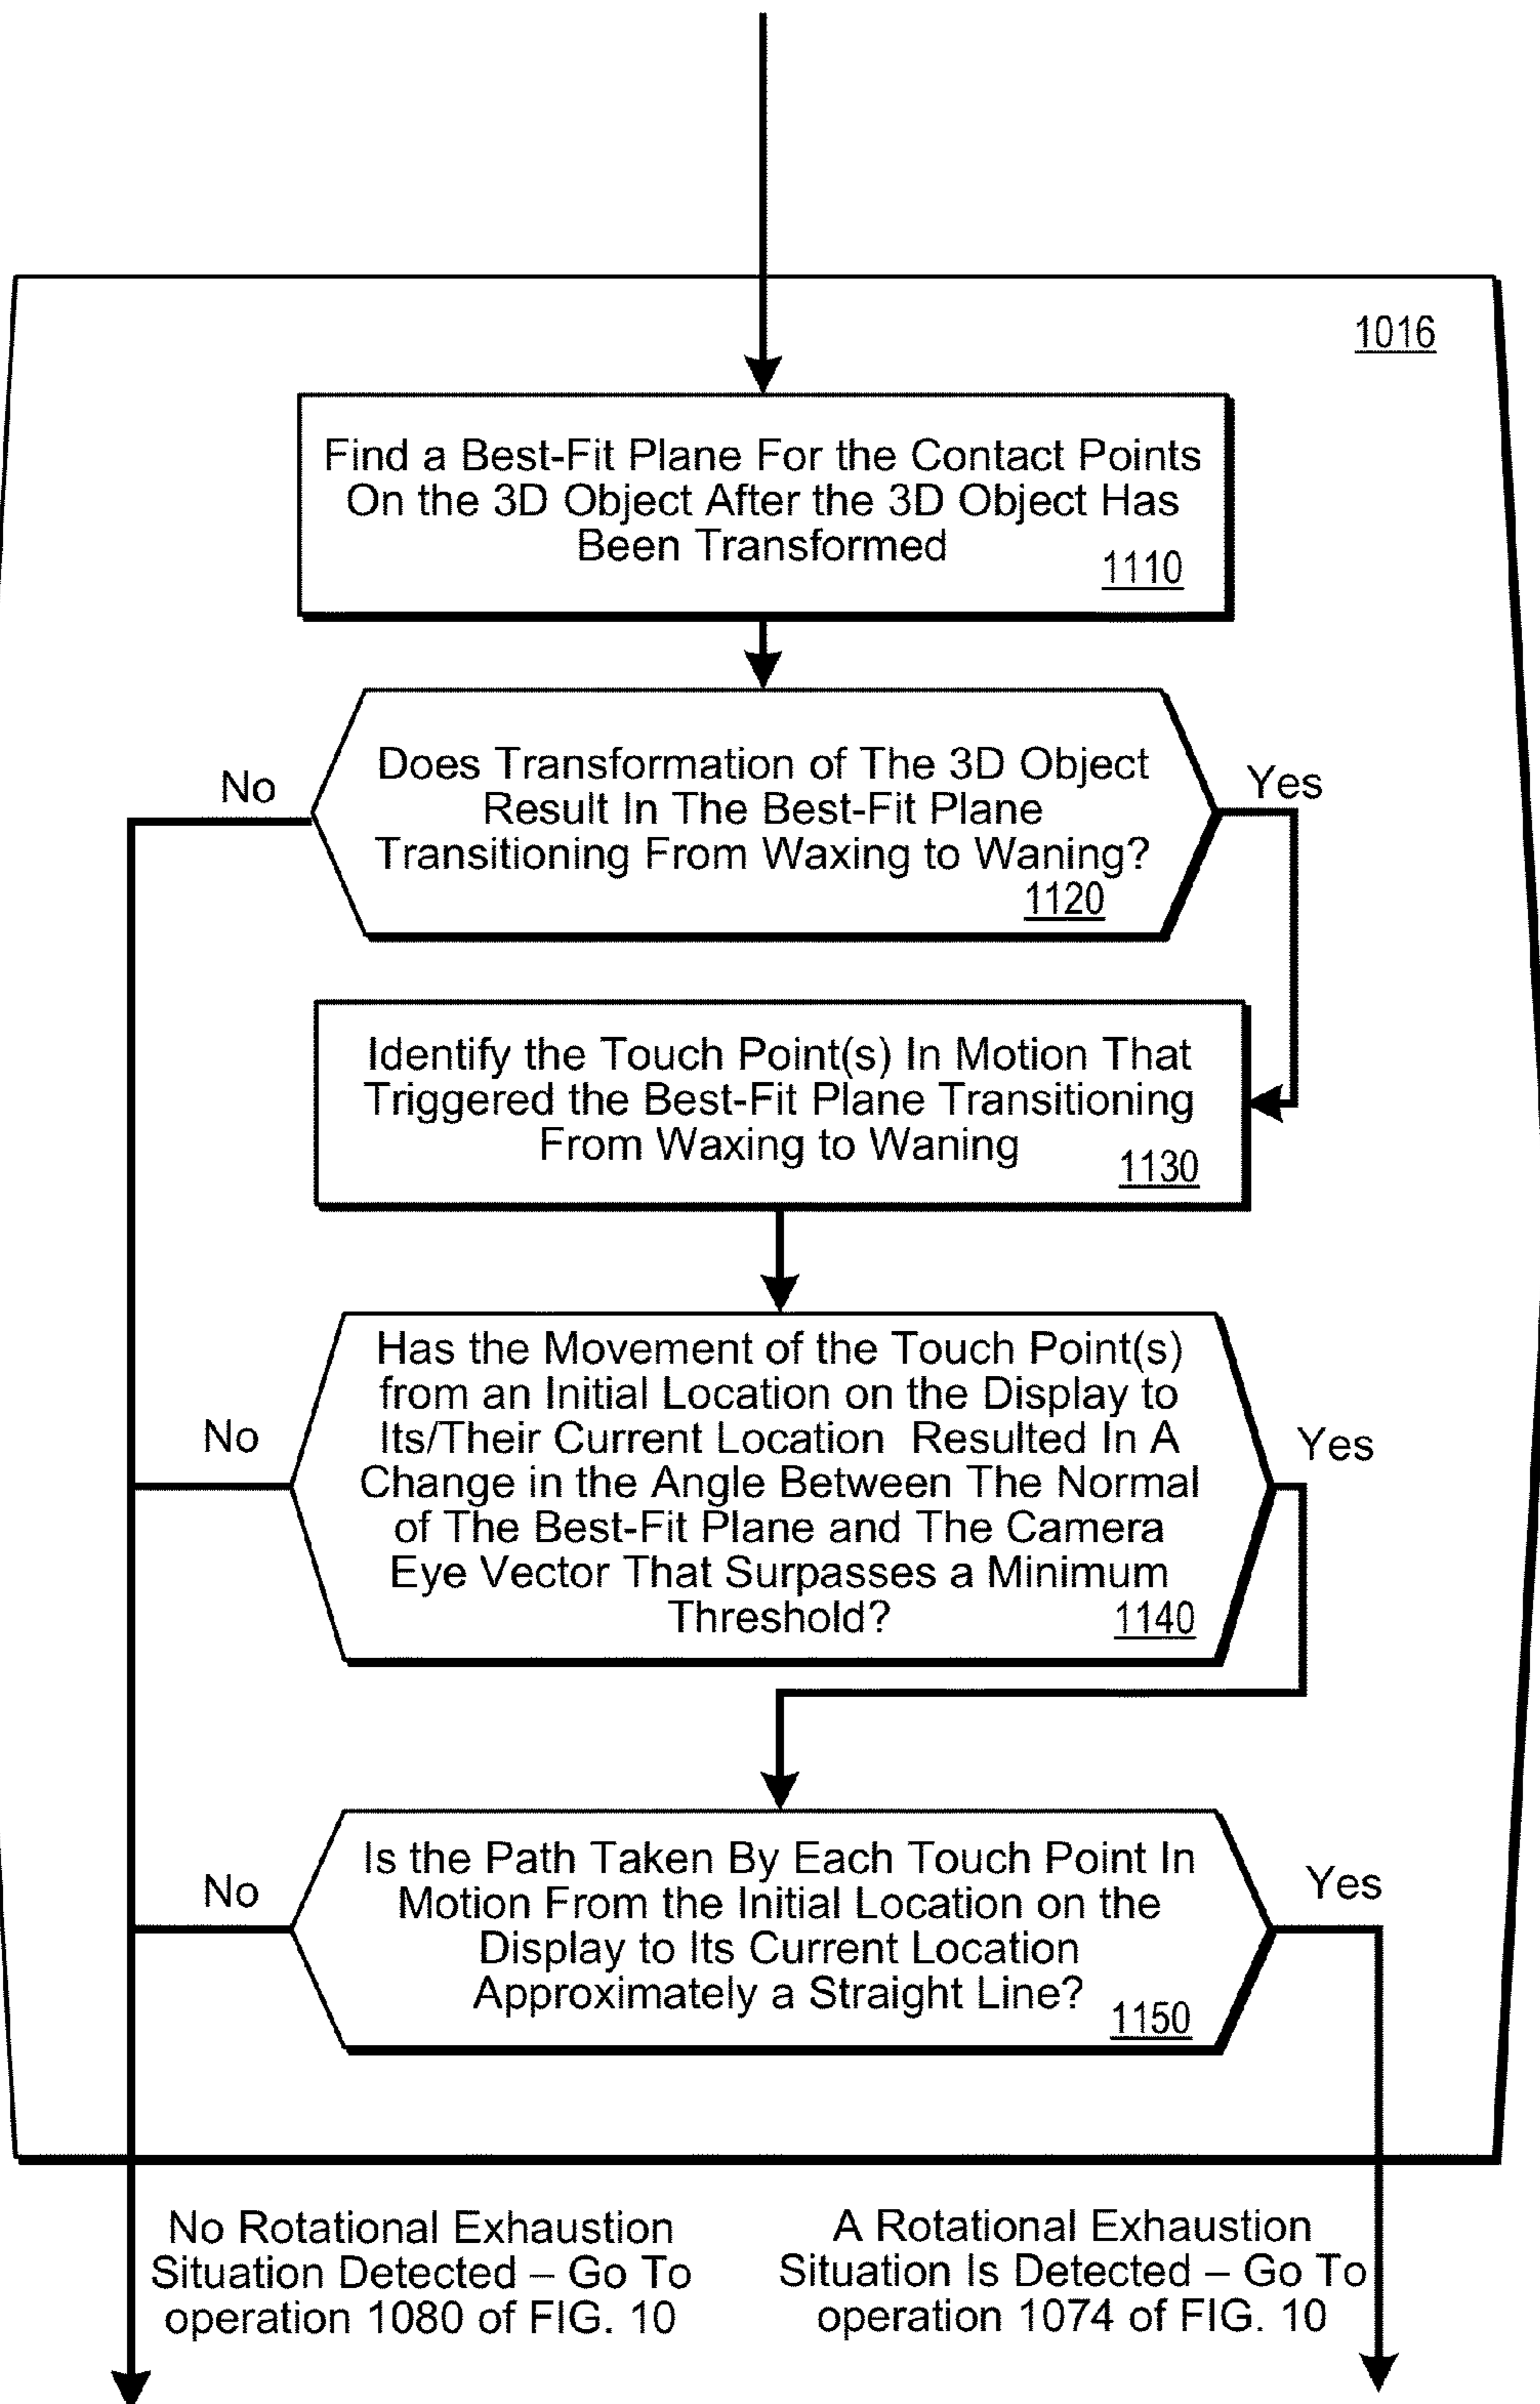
1016

Find a Best-Fit Plane For the Contact Points On the 3D Object After the 3D Object Has Been Transformed 1110

Does Transformation of The 3D Object Result In The Best-Fit Plane Transitioning From Waxing to Waning? 1120

No

Yes

Identify the Touch Point(s) In Motion That Triggered the Best-Fit Plane Transitioning From Waxing to Waning 1130

Has the Movement of the Touch Point(s) from an Initial Location on the Display to Its/Their Current Location Resulted In A Change in the Angle Between The Normal of The Best-Fit Plane and The Camera Eye Vector That Surpasses a Minimum Threshold? 1140

No

Yes

Is the Path Taken By Each Touch Point In Motion From the Initial Location on the Display to Its Current Location Approximately a Straight Line? 1150

No

Yes

No Rotational Exhaustion Situation Detected – Go To operation 1080 of FIG. 10

A Rotational Exhaustion Situation Is Detected – Go To operation 1074 of FIG. 10